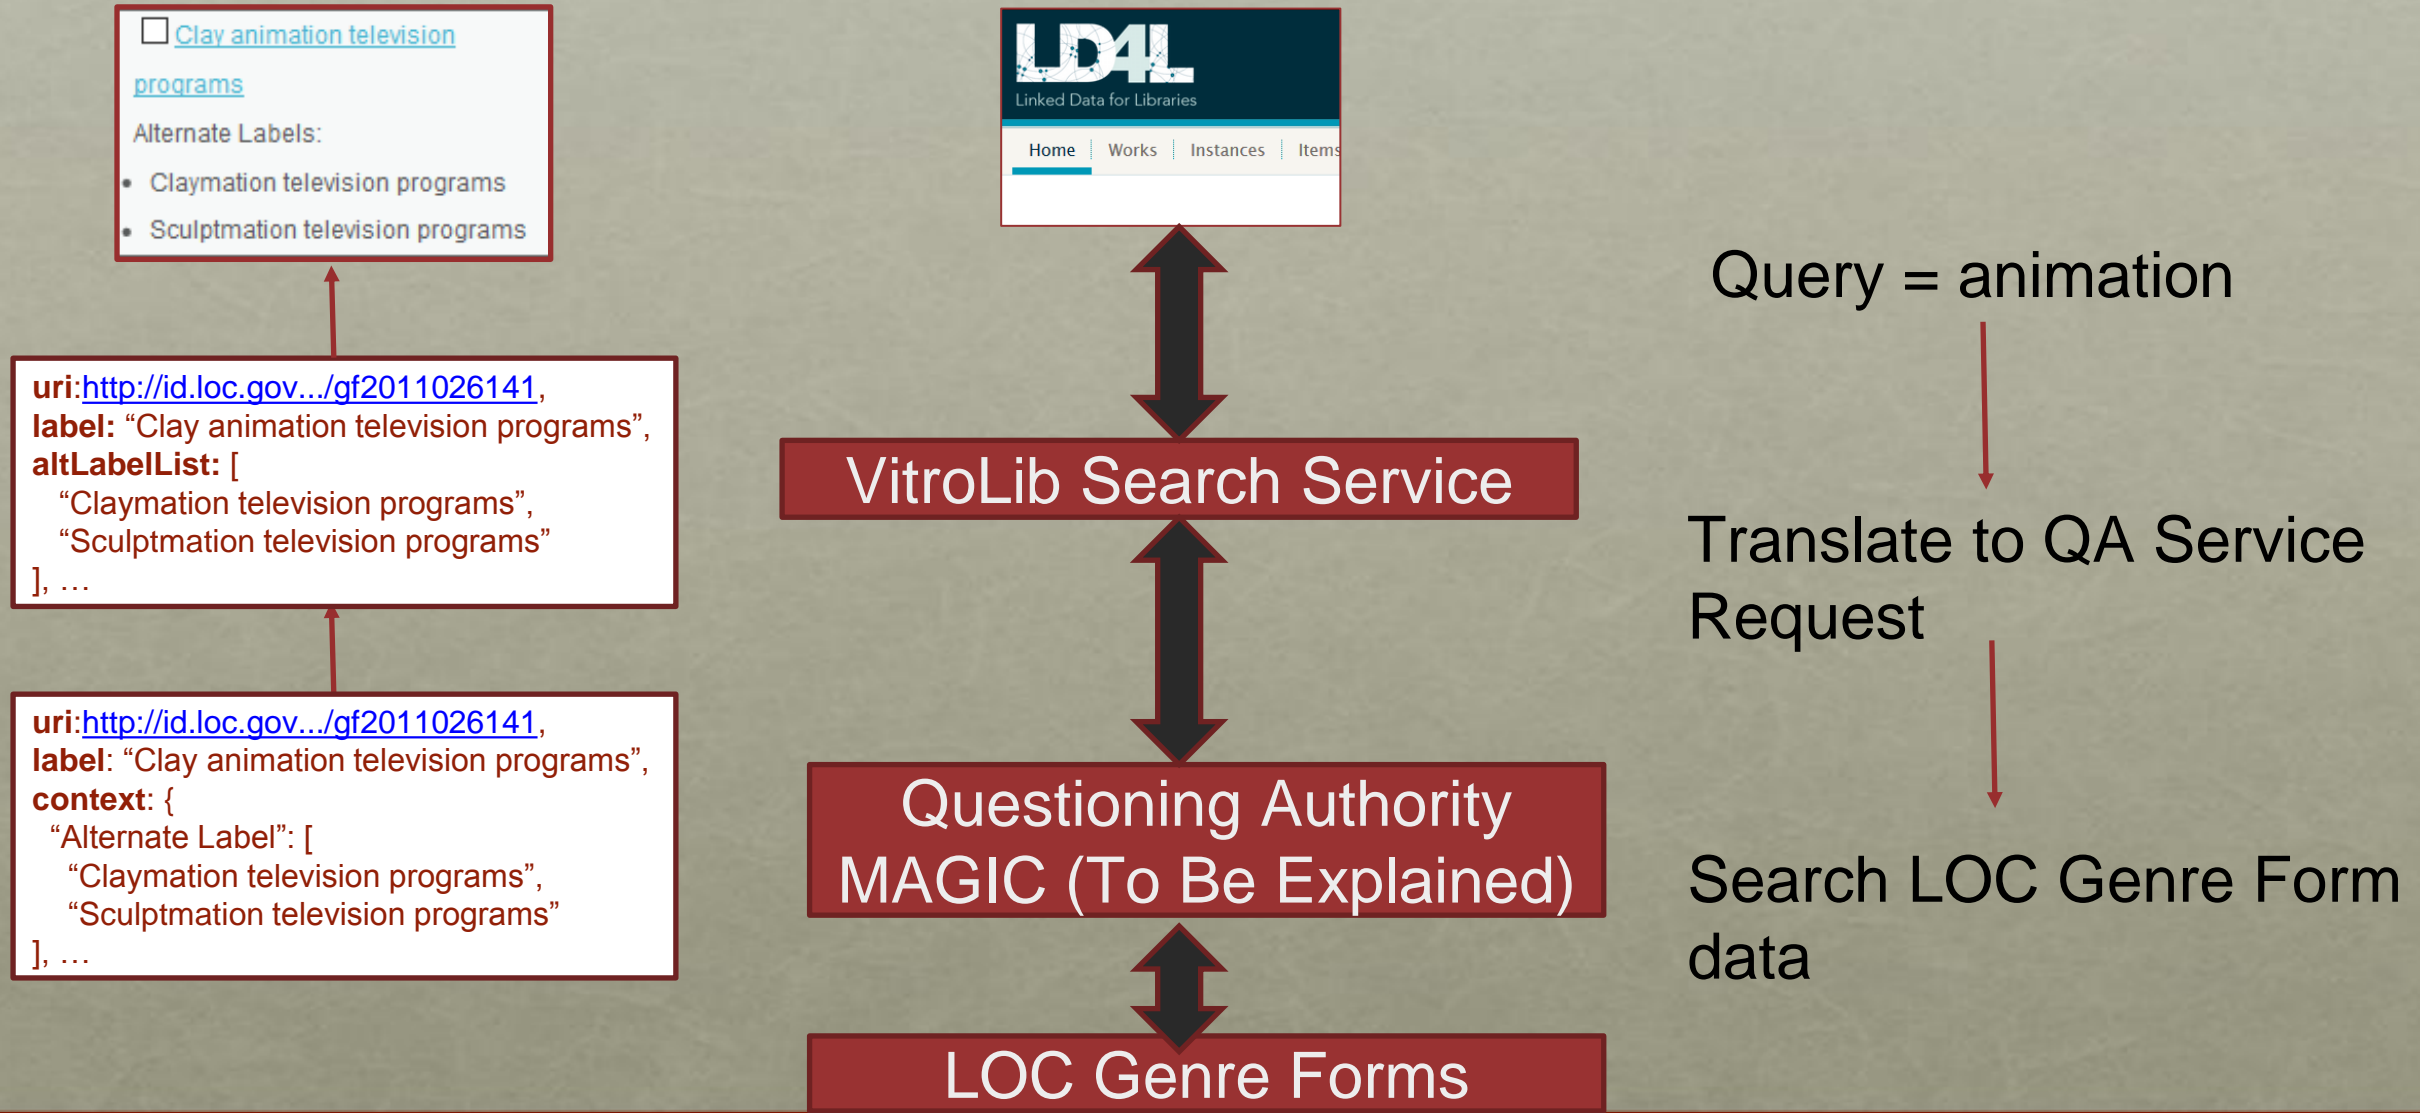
Clay animation television programs

Alternate Labels:

- Claymation television programs
- Sculptmation television programs

uri:http://id.loc.gov.../gf2011026141,
label: “Clay animation television programs”,
altLabelList: [
“Claymation television programs”,
“Sculptmation television programs”
], …

uri:http://id.loc.gov.../gf2011026141,
label: “Clay animation television programs”,
context: {
“Alternate Label”: [
“Claymation television programs”,
“Sculptmation television programs”
], …

LD4L
Linked Data for Libraries

Home | Works | Instances | Items

VitroLib Search Service

Questioning Authority MAGIC (To Be Explained)

LOC Genre Forms

Query = animation

Translate to QA Service Request

Search LOC Genre Form data